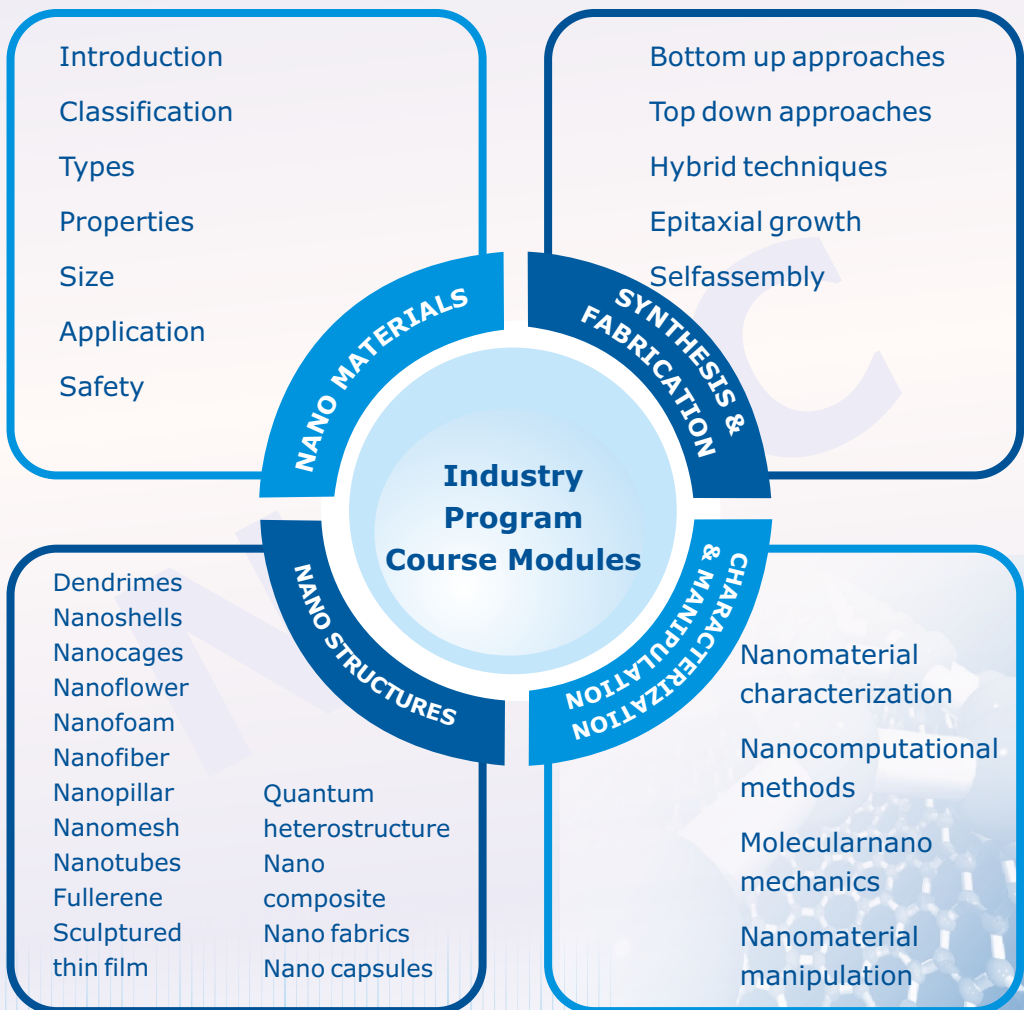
Introduction
Classification
Types
Properties
Size
Application
Safety

Bottom up approaches
Top down approaches
Hybrid techniques
Epitaxial growth
Selfassembly

NANO MATERIALS

SYNTHESIS & FABRICATION

Industry Program Course Modules

NANO STRUCTURES

CHARACTERIZATION & MANIPULATION

Dendrimes
Nanoshells
Nanocages
Nanoflower
Nanofoam
Nanofiber
Nanopillar
Nanomesh
Nanotubes
Fullerene
Sculptured thin film

Quantum heterostructure
Nano composite
Nano fabrics
Nano capsules

Nanomaterial characterization

Nanocomputational methods

Molecularnano mechanics

Nanomaterial manipulation